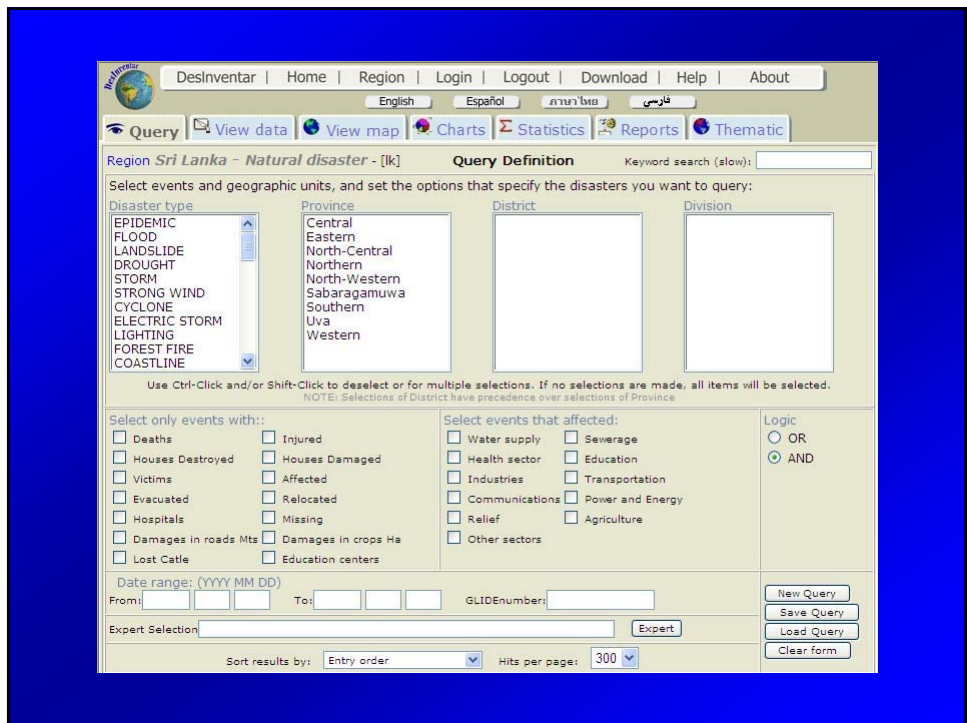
DesInventar | Home | Region | Login | Logout | Download | Help | About

English | Español | ภาษาไทย | فارسی

Query | View data | View map | Charts | Σ Statistics | Reports | Thematic

Region Sri Lanka - Natural disaster - [lk] Query Definition Keyword search (slow):

Select events and geographic units, and set the options that specify the disasters you want to query:

| Disaster type | Province | District | Division |
|---|---|---|---|
| EPIDEMIC<br>FLOOD<br>LANDSLIDE<br>DROUGHT<br>STORM<br>STRONG WIND<br>CYCLONE<br>ELECTRIC STORM<br>LIGHTING<br>FOREST FIRE<br>COASTLINE | Central<br>Eastern<br>North-Central<br>Northern<br>North-Western<br>Sabaragamuwa<br>Southern<br>Uva<br>Western | | |

Use Ctrl-Click and/or Shift-Click to deselect or for multiple selections. If no selections are made, all items will be selected.
NOTE: Selections of District have precedence over selections of Province

Select only events with::
Deaths
Injured
Houses Destroyed
Houses Damaged
Victims
Affected
Evacuated
Relocated
Hospitals
Missing
Damages in roads Mts
Damages in crops Ha
Lost Catle
Education centers

Select events that affected:
Water supply
Sewerage
Health sector
Education
Industries
Transportation
Communications
Power and Energy
Relief
Agriculture
Other sectors

Logic
OR
AND

Date range: (YYYY MM DD)
From: To: GLIDEnumber:

New Query
Save Query
Load Query
Clear form

Expert Selection Expert

Sort results by: Entry order Hits per page: 300